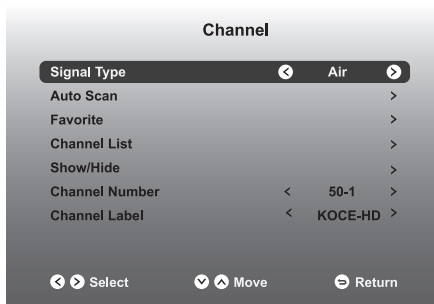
Channel

| | | | |
|---|---|---|---|
| Signal Type | < | Air | > |
| Auto Scan | | | > |
| Favorite | | | > |
| Channel List | | | > |
| Show/Hide | | | > |
| Channel Number | < | 50-1 | > |
| Channel Label | < | KOCE-HD | > |

Select Move Return